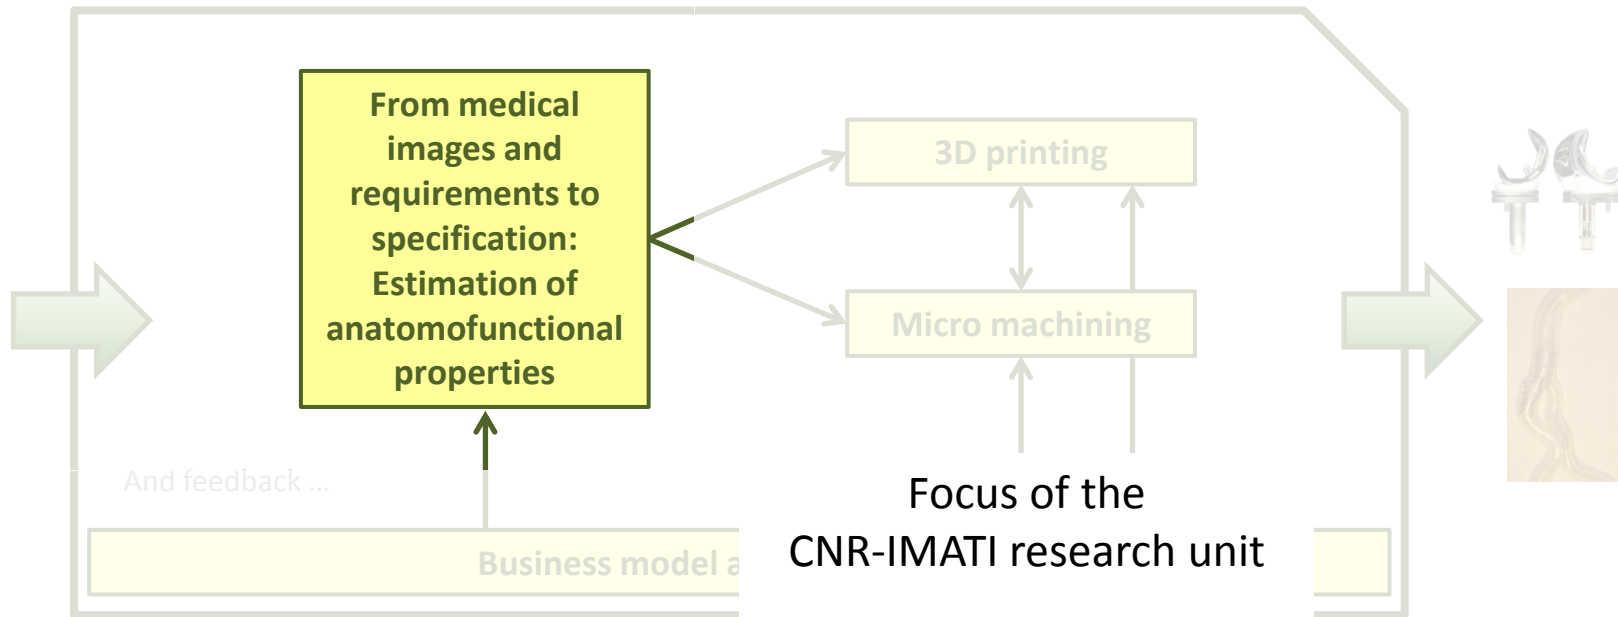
From medical images and requirements to specification: Estimation of anatomofunctional properties

3D printing

Micro machining

And feedback ...

Business model a

Focus of the CNR-IMATI research unit